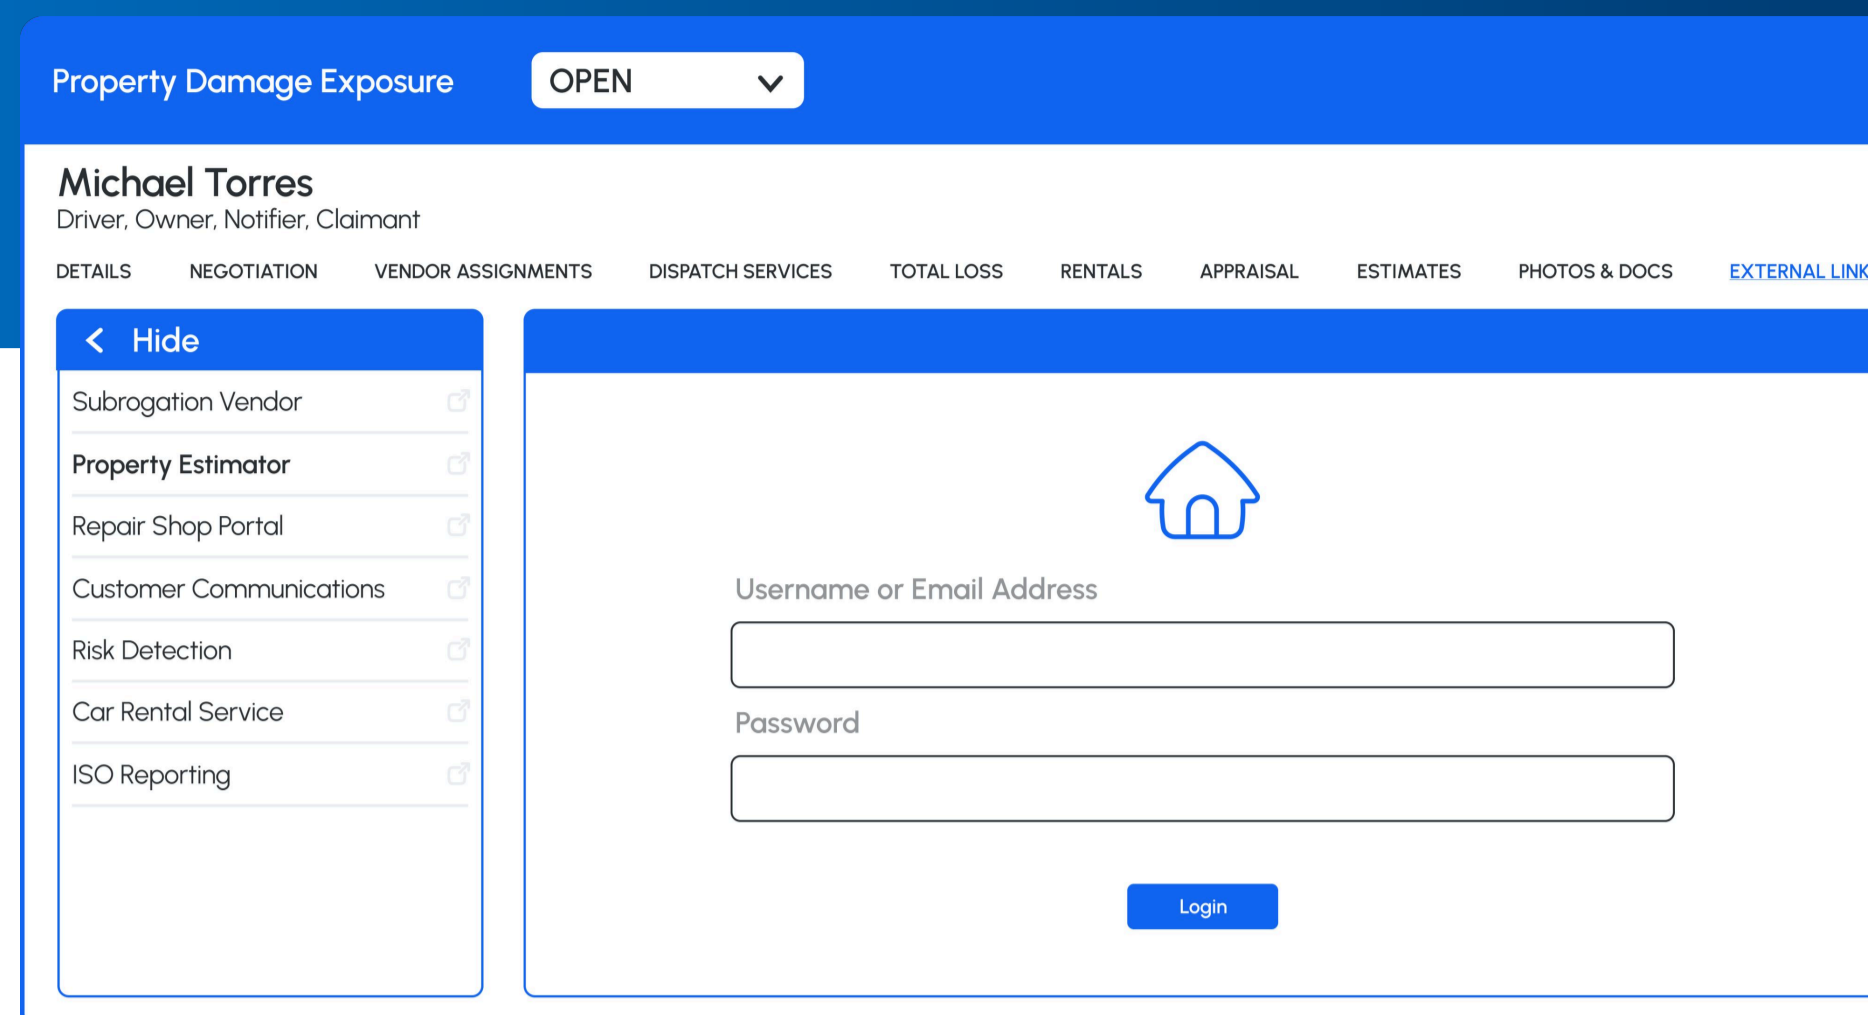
Property Damage Exposure

OPEN

Michael Torres
Driver, Owner, Notifier, Claimant

DETAILS NEGOTIATION VENDOR ASSIGNMENTS DISPATCH SERVICES TOTAL LOSS RENTALS APPRAISAL ESTIMATES PHOTOS & DOCS EXTERNAL LINK

Hide

Subrogation Vendor

Property Estimator

Repair Shop Portal

Customer Communications

Risk Detection

Car Rental Service

ISO Reporting

Username or Email Address

Password

Login